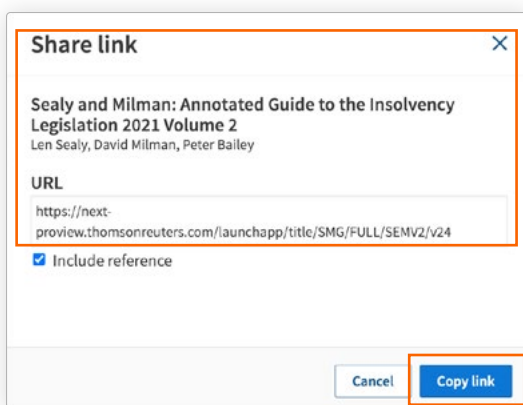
Share link

×

Sealy and Milman: Annotated Guide to the Insolvency Legislation 2021 Volume 2

Len Sealy, David Milman, Peter Bailey

URL

https://next-proview.thomsonreuters.com/launchapp/title/SMG/FULL/SEMV2/v24

Include reference

Cancel

Copy link